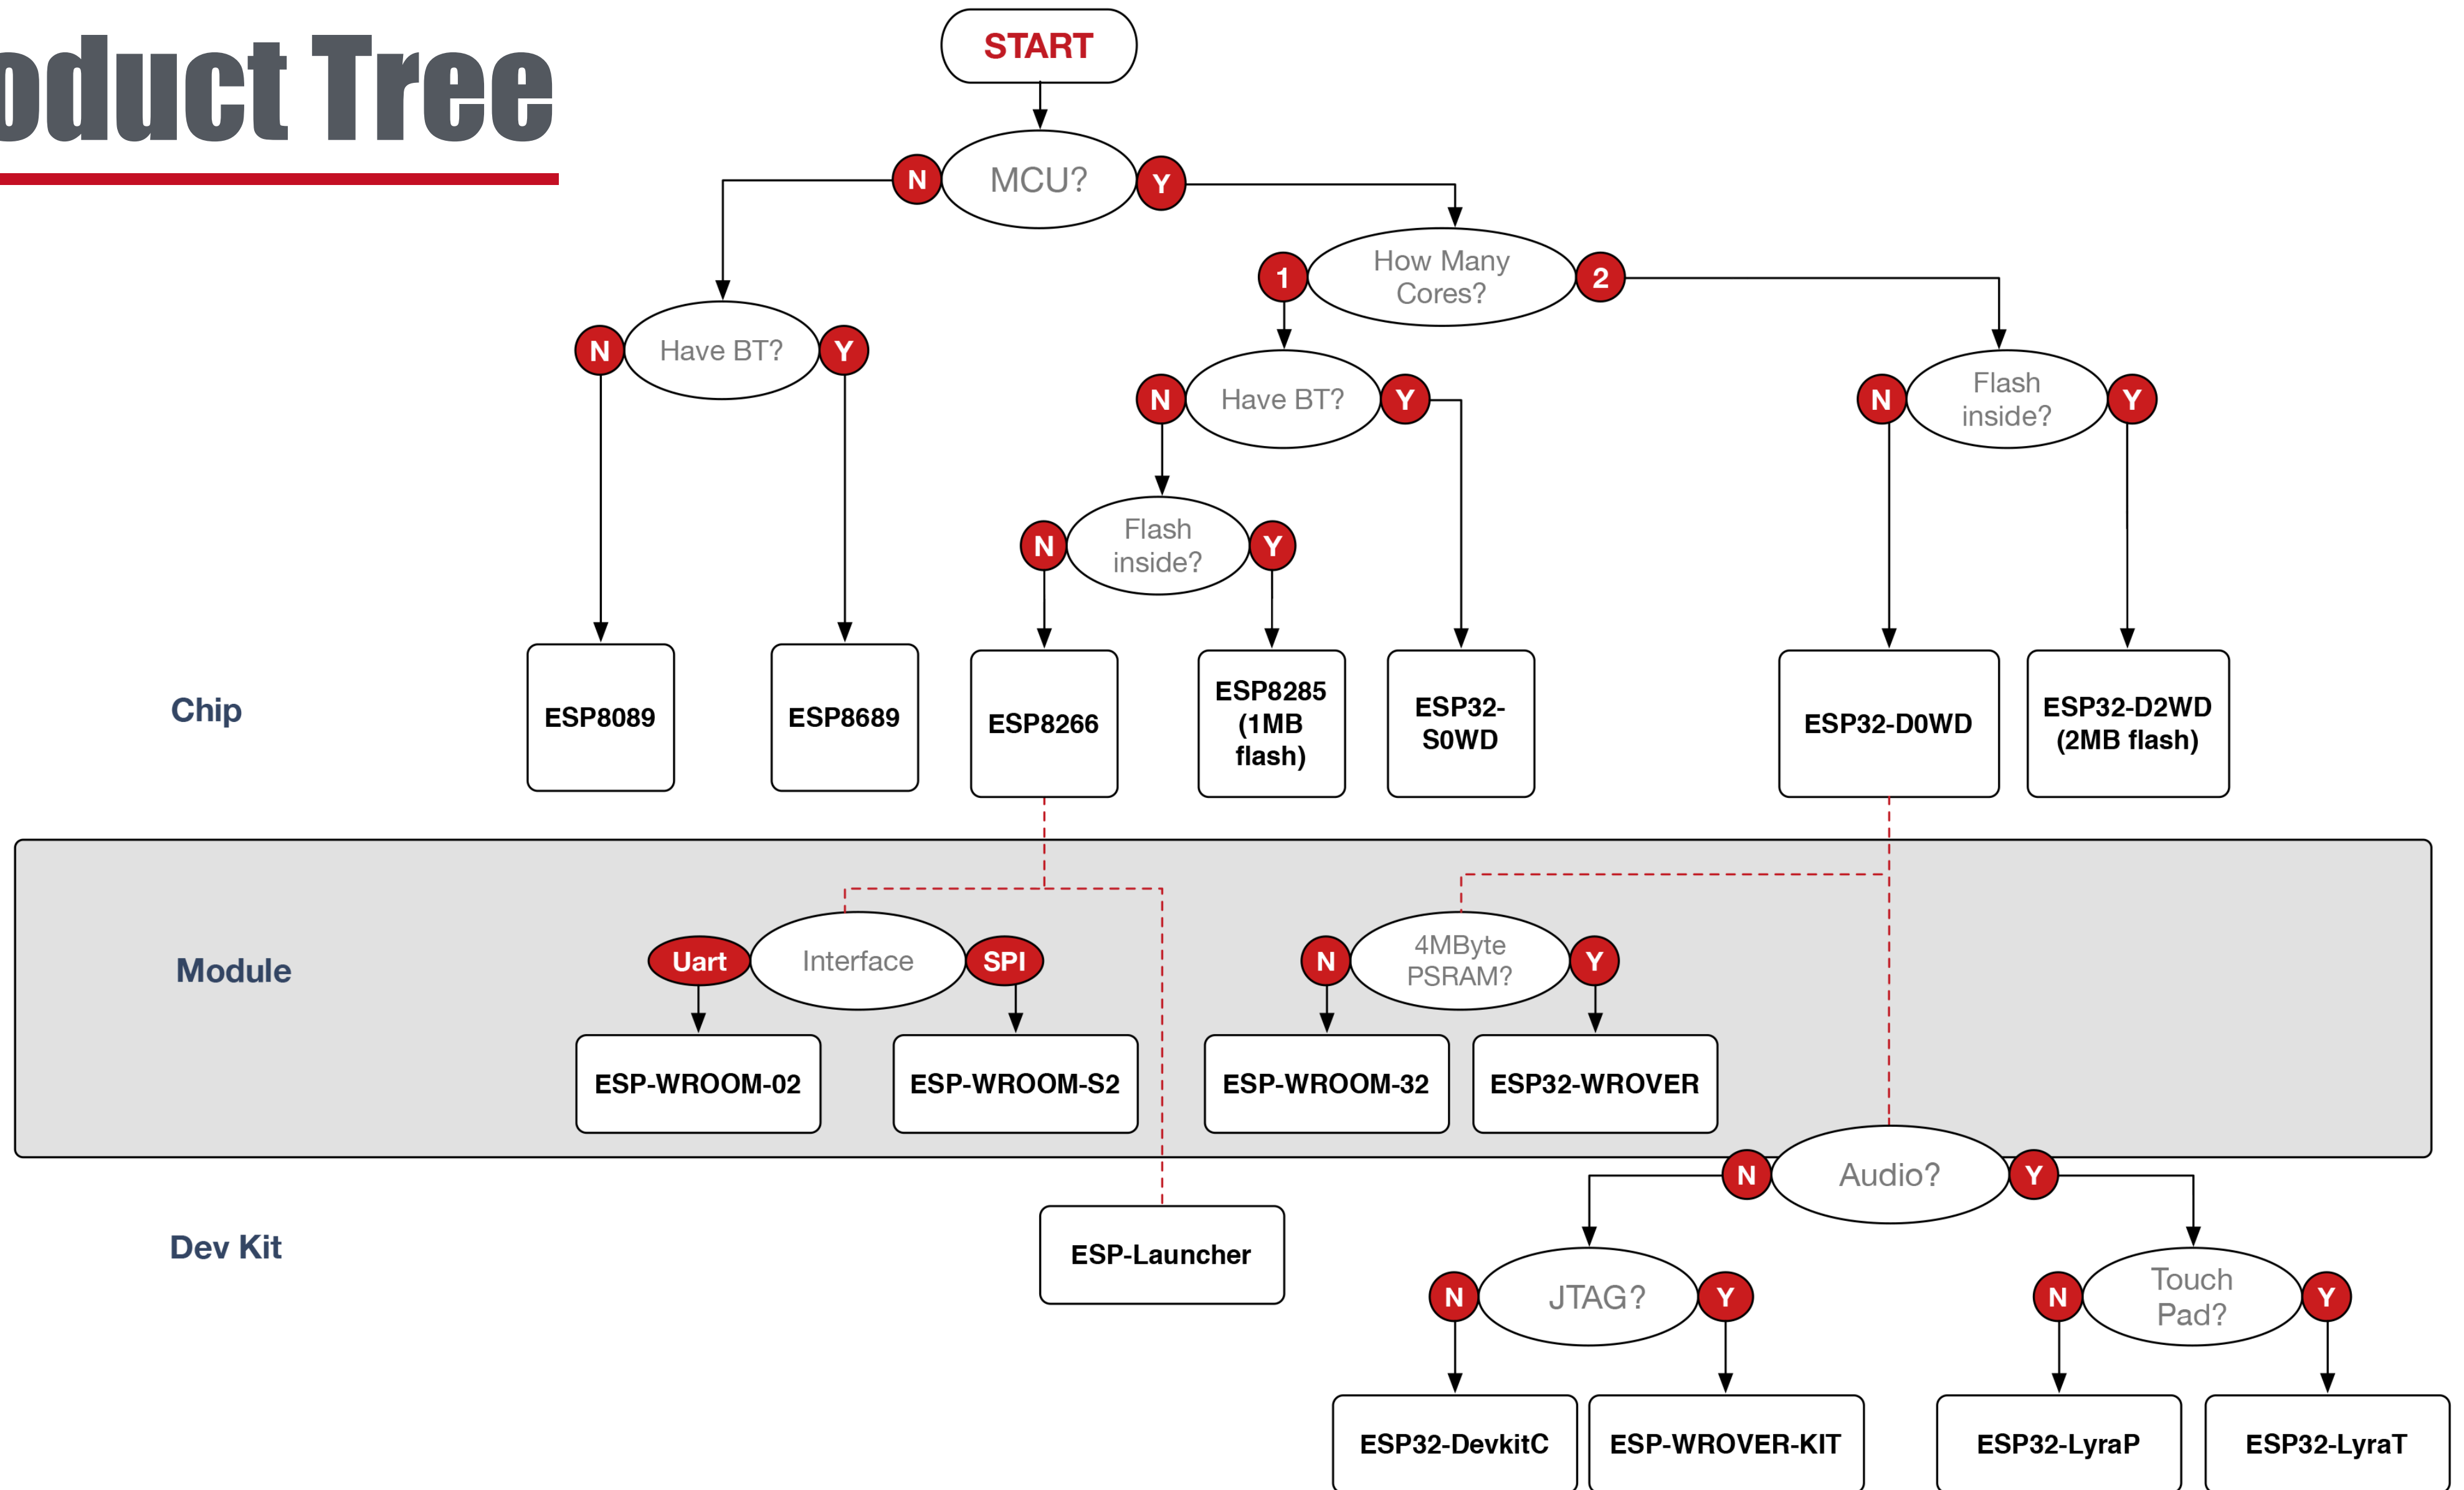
oduct Tree

START

N MCU? Y

1 How Many Cores? 2

N Have BT? Y

N Have BT? Y

N Flash inside? Y

N Flash inside? Y

Chip

ESP8089

ESP8689

ESP8266

ESP8285 (1MB flash)

ESP32-S0WD

ESP32-D0WD

ESP32-D2WD (2MB flash)

Module

Uart Interface SPI

N 4MByte PSRAM? Y

ESP-WROOM-02

ESP-WROOM-S2

ESP-WROOM-32

ESP32-WROVER

N Audio? Y

Dev Kit

ESP-Launcher

N JTAG? Y

N Touch Pad? Y

ESP32-DevkitC

ESP-WROVER-KIT

ESP32-LyraP

ESP32-LyraT